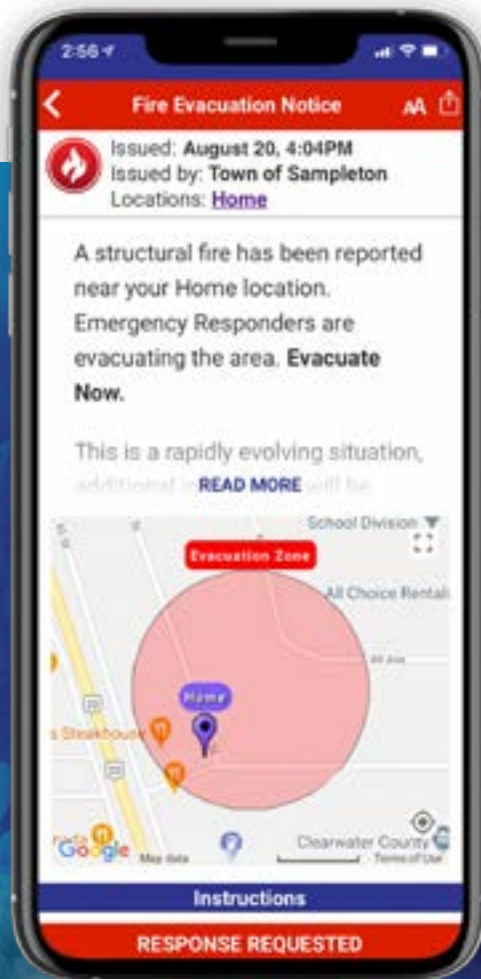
2:56

Fire Evacuation Notice

AA

Issued: August 20, 4:04PM
Issued by: Town of Sampleton
Locations: Home

A structural fire has been reported near your Home location. Emergency Responders are evacuating the area. Evacuate Now.

This is a rapidly evolving situation, additional i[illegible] READ MORE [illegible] will be

School Division

Evacuation Zone

All Choice Rentals

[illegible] Ave

Home

s Steakhouse

Google

Map data

Clearwater County

Terms of Use

Instructions

RESPONSE REQUESTED